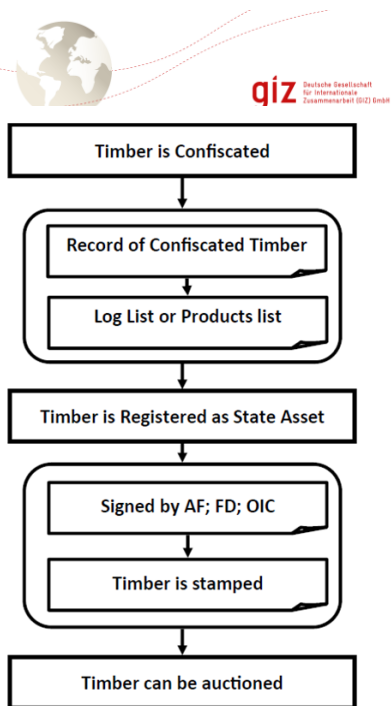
giz Deutsche Gesellschaft für Internationale Zusammenarbeit (GIZ) GmbH

Timber is Confiscated

Record of Confiscated Timber

Log List or Products list

Timber is Registered as State Asset

Signed by AF; FD; OIC

Timber is stamped

Timber can be auctioned